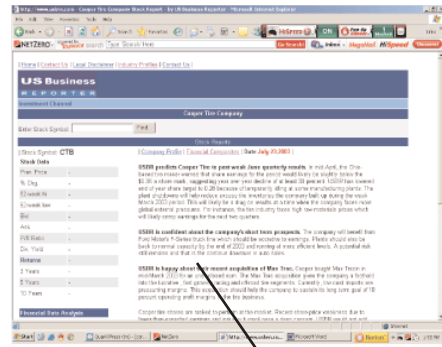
http://www.usbr.com - Cooper Tire Company Stock Report - by US Business Reporter - Microsoft Internet Explorer

File Edit View Favorites Tools Help

Back Search Favorites

NETZERO search Type Search Here Go Search! Inbox HiSpeed

| Home | Contact Us | Legal Disclaimer | Industry Profiles | Contact Us |

US Business

REPORTER

Investment Channel

Cooper Tire Company

Enter Stock Symbol: Find

Stock Reports

| Stock Symbol: CTB | Company Profile | Financial Comparables | (June 23, 2003)

Stock Data

Prev. Price

% Chg

52 week Hi

52 week Lo

Bid

Ask

P/E Ratio

Div. Yield

Returns

3 Years

5 Years

10 Years

Financial Data Analysis

USBR predicts Cooper Tire in post-weak June quarterly results. In mid April, the Ohio based tire maker warned that share earnings for the period would likely be slightly below the $0.35 a share mark, suggesting year over year decline of at least 30 percent. USBR has lowered end of year share target to 0.28 because of temporarily idling at some manufacturing plants. The plant shutdowns will with reduce the inventory the company built up during the weak March 2003 period. This will likely be a drag on results at a time when the company faces more global external pressures. For instance, the tire industry faces high raw-materials prices which will likely crimp earnings for the next two quarters.

USBR is confident about the company's short term prospects. The company will benefit from Ford Motor's F-Series truck line which should be economy is getting. Plants should also be back to normal capacity by the end of 2003 and running at more efficient levels. A gradual rub still remains and that is the continual downturn in auto loans.

USBR is happy about the recent acquisition of Max Trac. Cooper bought Max Trac in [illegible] 2003 for an undisclosed sum. The Max Trac acquisition gives the company a foothold into the lucrative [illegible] tires and reduced tire segments. Currently, low-cost imports are pressuring margins. This acquisition should help the company to sustain its long term goal of 18 percent operating profit margins in the tire business.

Competitive stocks are ranked to perform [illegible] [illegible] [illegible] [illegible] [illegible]

Start Cooper Price Info NetZero http:// Microsoft Word Caution 1:07 PM